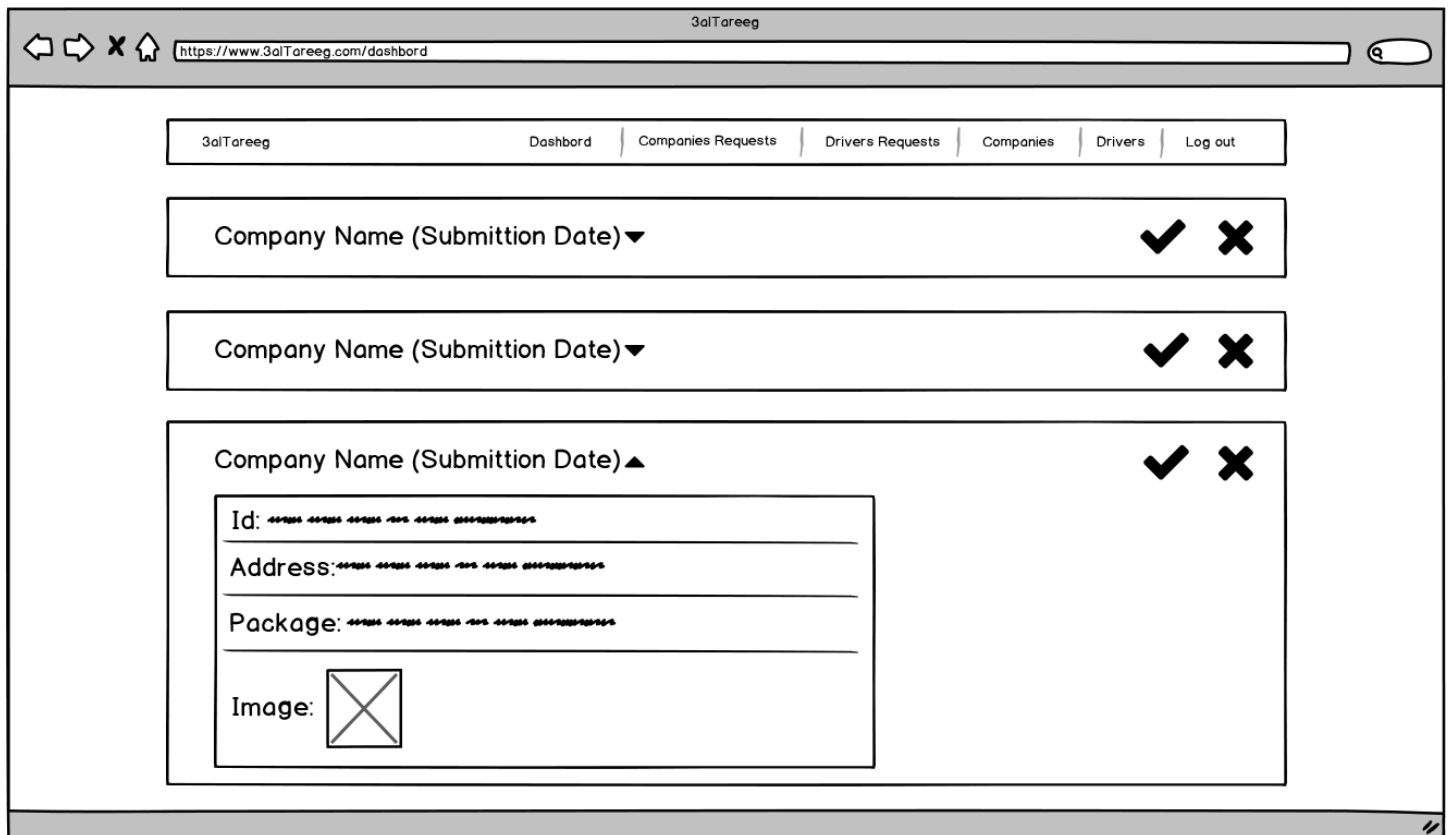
3alTareeg

https://www.3alTareeg.com/dashbord

3alTareeg | Dashbord | Companies Requests | Drivers Requests | Companies | Drivers | Log out

Company Name (Submittion Date)

Company Name (Submittion Date)

Company Name (Submittion Date)

Id: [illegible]

Address: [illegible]

Package: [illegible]

Image: